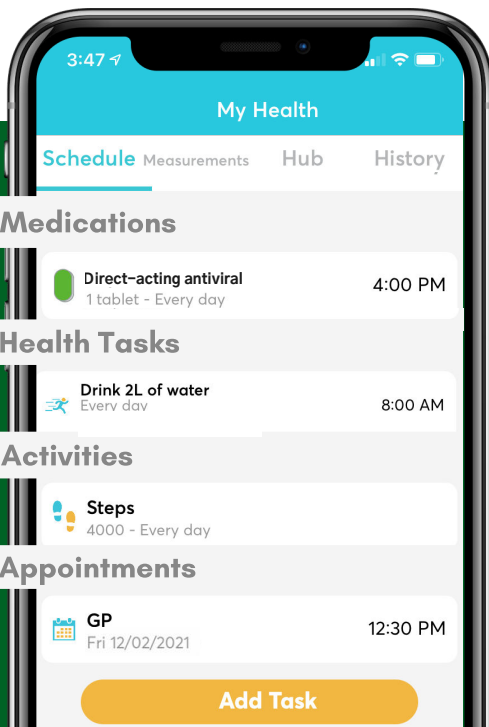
3:47

My Health

Schedule Measurements Hub History

Medications

Direct-acting antiviral
1 tablet - Every day
4:00 PM

Health Tasks

Drink 2L of water
Every day
8:00 AM

Activities

Steps
4000 - Every day

Appointments

GP
Fri 12/02/2021
12:30 PM

Add Task